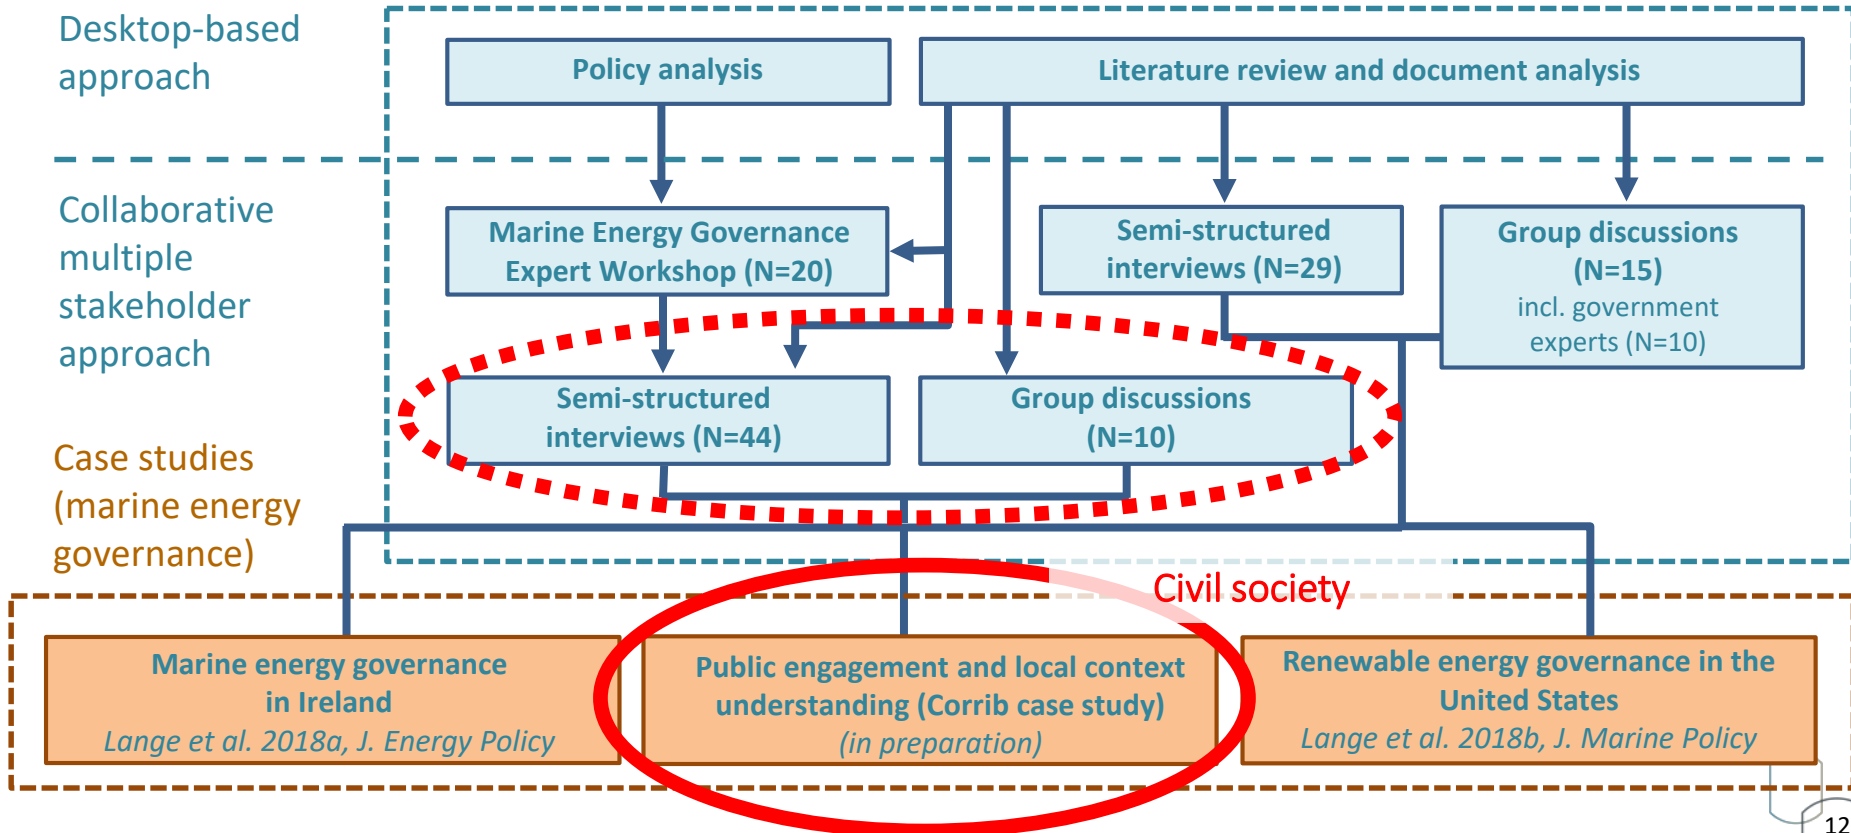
Desktop-based approach

Collaborative multiple stakeholder approach

Case studies (marine energy governance)

Policy analysis

Literature review and document analysis

Marine Energy Governance Expert Workshop (N=20)

Semi-structured interviews (N=29)

Group discussions (N=15) incl. government experts (N=10)

Semi-structured interviews (N=44)

Group discussions (N=10)

Civil society

Marine energy governance in Ireland
*Lange et al. 2018a, J. Energy Policy*

Public engagement and local context understanding (Corrib case study)
*(in preparation)*

Renewable energy governance in the United States
*Lange et al. 2018b, J. Marine Policy*

12